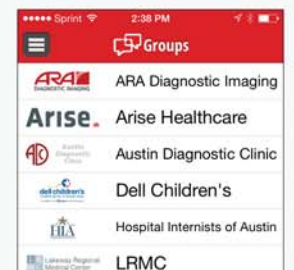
••••• Sprint 2:38 PM

Groups

ARA DIAGNOSTIC IMAGING ARA Diagnostic Imaging

Arise. Arise Healthcare

Austin Diagnostic Clinic Austin Diagnostic Clinic

dell children's Dell Children's

HIA Hospital Internists of Austin

Lakeway Regional Medical Center LRMC